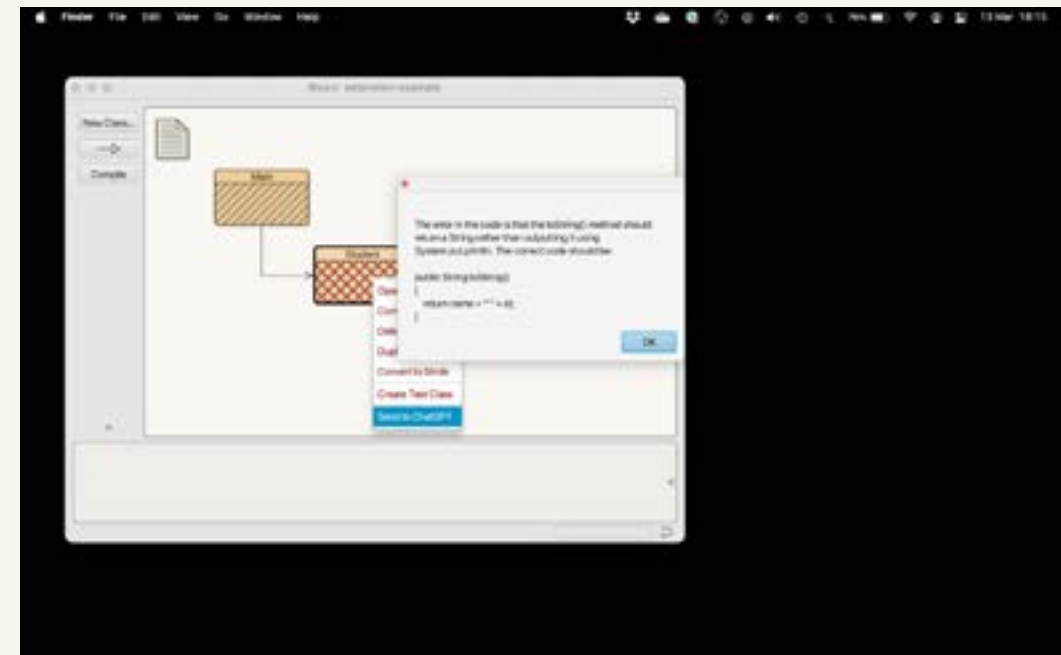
Finder File Edit View Go Window Help

13 Mar 18:15

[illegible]

New Class...

Compile

Main

Student

Ope

Com

Dele

Dupl

Convert to Stride

Create Test Class

Send to ChatGPT

The error in the code is that the toString() method should return a String rather than outputting it using System.out.println. The correct code should be:

public String toString()
{
  return name + " " + id;
}

OK